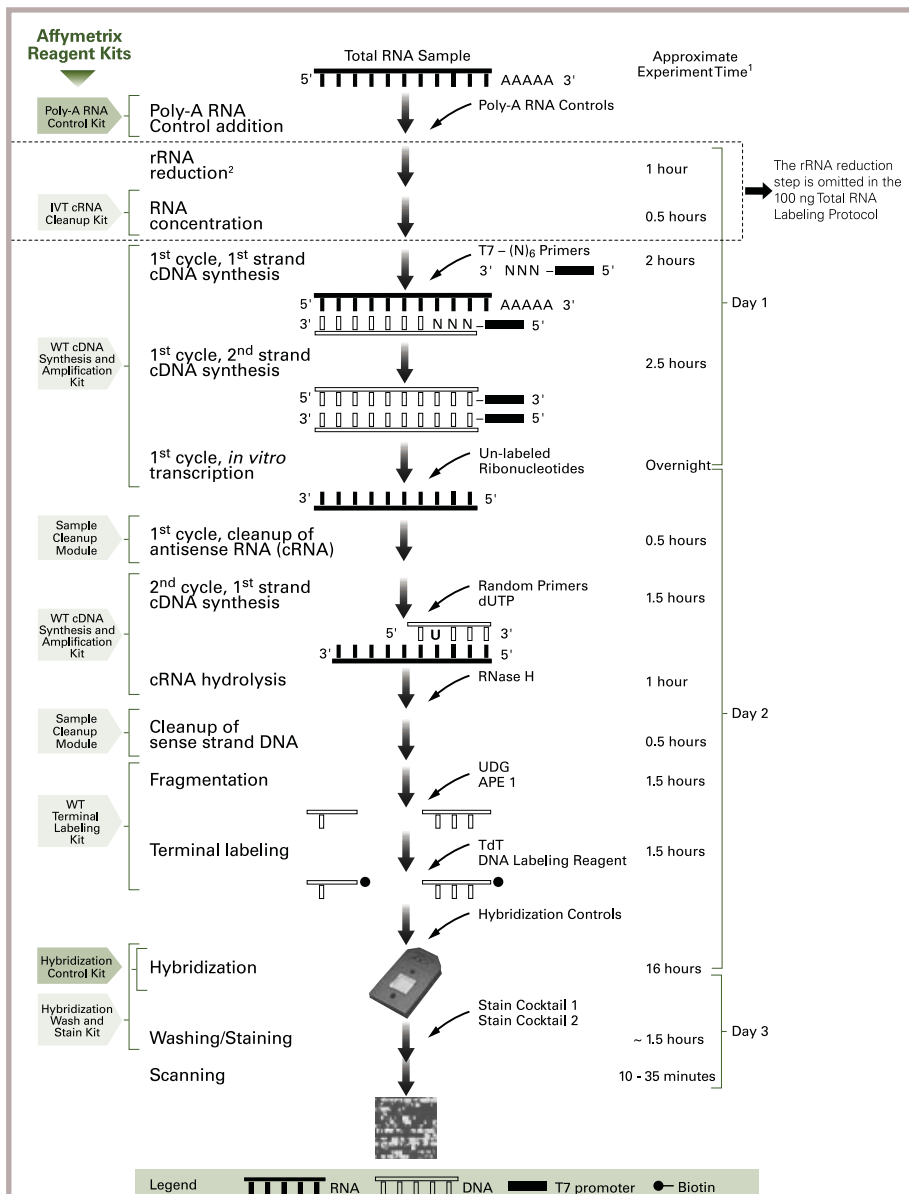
Affymetrix Reagent Kits

Total RNA Sample

Approximate Experiment Time$^1$

5' AAAAA 3'

Poly-A RNA Control Kit

Poly-A RNA Control addition

Poly-A RNA Controls

rRNA reduction$^2$

1 hour

The rRNA reduction step is omitted in the 100 ng Total RNA Labeling Protocol

IVT cRNA Cleanup Kit

RNA concentration

0.5 hours

1$^{st}$ cycle, 1$^{st}$ strand cDNA synthesis

T7 – (N)$_6$ Primers

3' NNN – 5'

2 hours

5' AAAAA 3'

3' NNN – 5'

Day 1

WT cDNA Synthesis and Amplification Kit

1$^{st}$ cycle, 2$^{nd}$ strand cDNA synthesis

2.5 hours

5' 3'

3' 5'

1$^{st}$ cycle, *in vitro* transcription

Un-labeled Ribonucleotides

Overnight

3' 5'

Sample Cleanup Module

1$^{st}$ cycle, cleanup of antisense RNA (cRNA)

0.5 hours

2$^{nd}$ cycle, 1$^{st}$ strand cDNA synthesis

Random Primers dUTP

1.5 hours

WT cDNA Synthesis and Amplification Kit

5' U 3'

3' 5'

cRNA hydrolysis

RNase H

1 hour

Day 2

Sample Cleanup Module

Cleanup of sense strand DNA

0.5 hours

Fragmentation

UDG APE 1

1.5 hours

WT Terminal Labeling Kit

Terminal labeling

TdT DNA Labeling Reagent

1.5 hours

Hybridization Controls

Hybridization Control Kit

Hybridization

16 hours

Hybridization Wash and Stain Kit

Stain Cocktail 1 Stain Cocktail 2

Washing/Staining

~ 1.5 hours

Day 3

Scanning

10 - 35 minutes

Legend RNA DNA T7 promoter Biotin